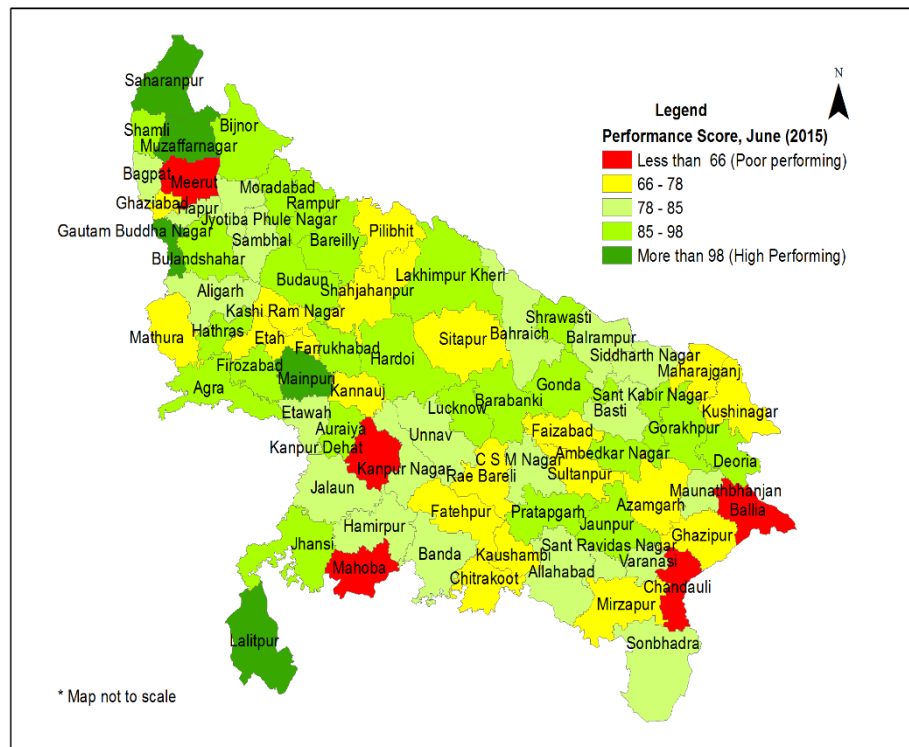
N

Legend
Performance Score, June (2015)
Less than 66 (Poor performing)
66 - 78
78 - 85
85 - 98
More than 98 (High Performing)

Saharanpur
Shamli
Muzaffarnagar
Bijnor
Bagpat
Meerut
Ghaziabad
Hapur
Moradabad
Rampur
Jyotiba Phule Nagar
Gautam Buddha Nagar
Sambhal
Bareilly
Pilibhit
Bulandshahar
Budaun
Lakhimpur Kheri
Aligarh
Shahjahanpur
Kashi Ram Nagar
Shrawasti
Mathura
Hathras
Etah
Sitapur
Bahraich
Balrampur
Farrukhabad
Siddharth Nagar
Hardoi
Maharajganj
Firozabad
Mainpuri
Agra
Gonda
Sant Kabir Nagar
Kannauj
Barabanki
Basti
Kushinagar
Etawah
Lucknow
Gorakhpur
Auraiya
Unnav
Faizabad
Kanpur Dehat
C S M Nagar
Ambedkar Nagar
Kanpur Nagar
Deoria
Sultanpur
Rae Bareli
Jalaun
Maunathbhanjan
Azamgarh
Ballia
Fatehpur
Pratapgarh
Hamirpur
Jaunpur
Ghazipur
Jhansi
Sant Ravidas Nagar
Banda
Kaushambi
Varanasi
Mahoba
Allahabad
Chitrakoot
Chandauli
Mirzapur
Lalitpur
Sonbhadra

* Map not to scale